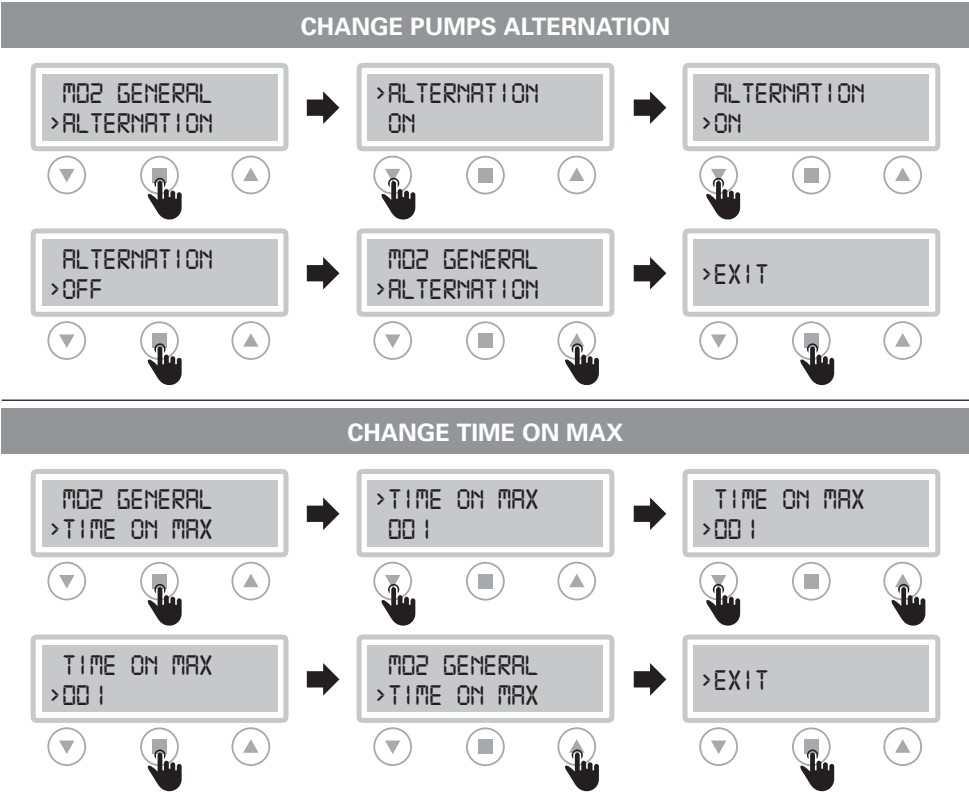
CHANGE PUMPS ALTERNATION

M02 GENERAL
>ALTERNATION

>ALTERNATION
ON

ALTERNATION
>ON

ALTERNATION
>OFF

M02 GENERAL
>ALTERNATION

>EXIT

CHANGE TIME ON MAX

M02 GENERAL
>TIME ON MAX

>TIME ON MAX
001

TIME ON MAX
>001

TIME ON MAX
>001

M02 GENERAL
>TIME ON MAX

>EXIT